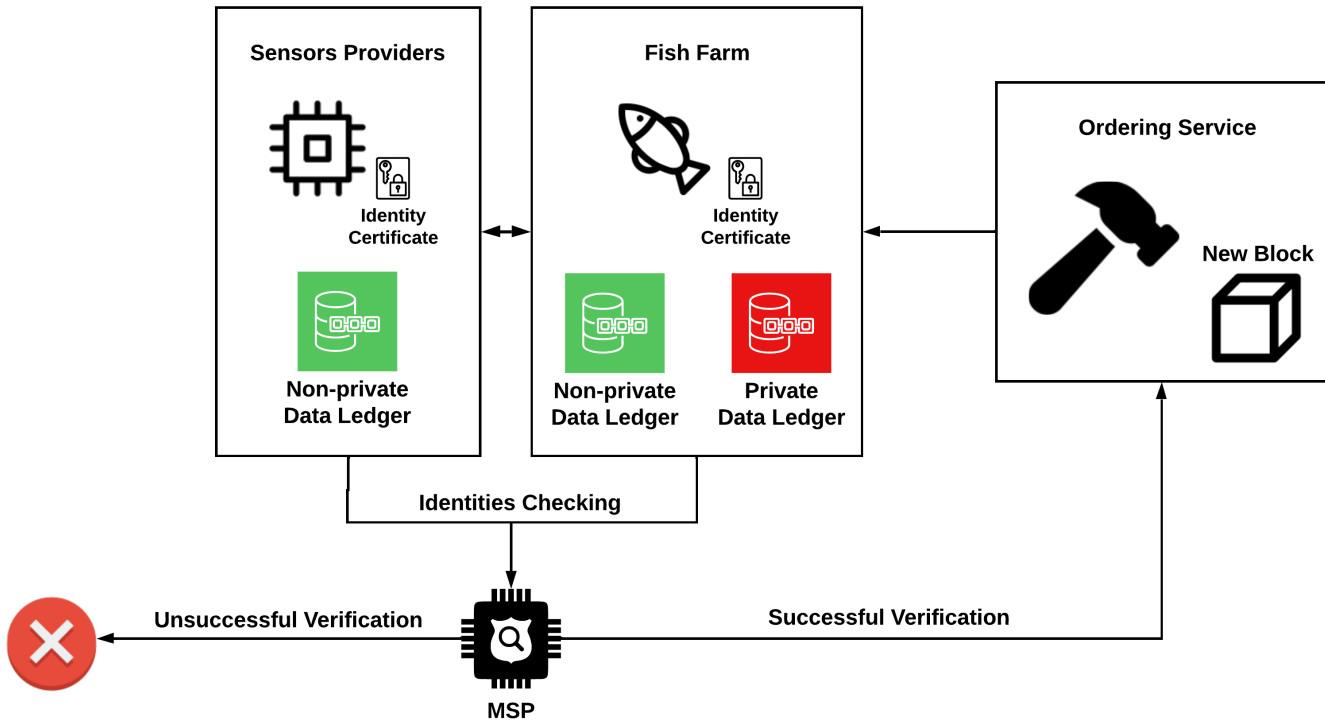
Sensors Providers

Identity Certificate

Non-private Data Ledger

Fish Farm

Identity Certificate

Non-private Data Ledger

Private Data Ledger

Ordering Service

New Block

Identities Checking

Unsuccessful Verification

Successful Verification

MSP